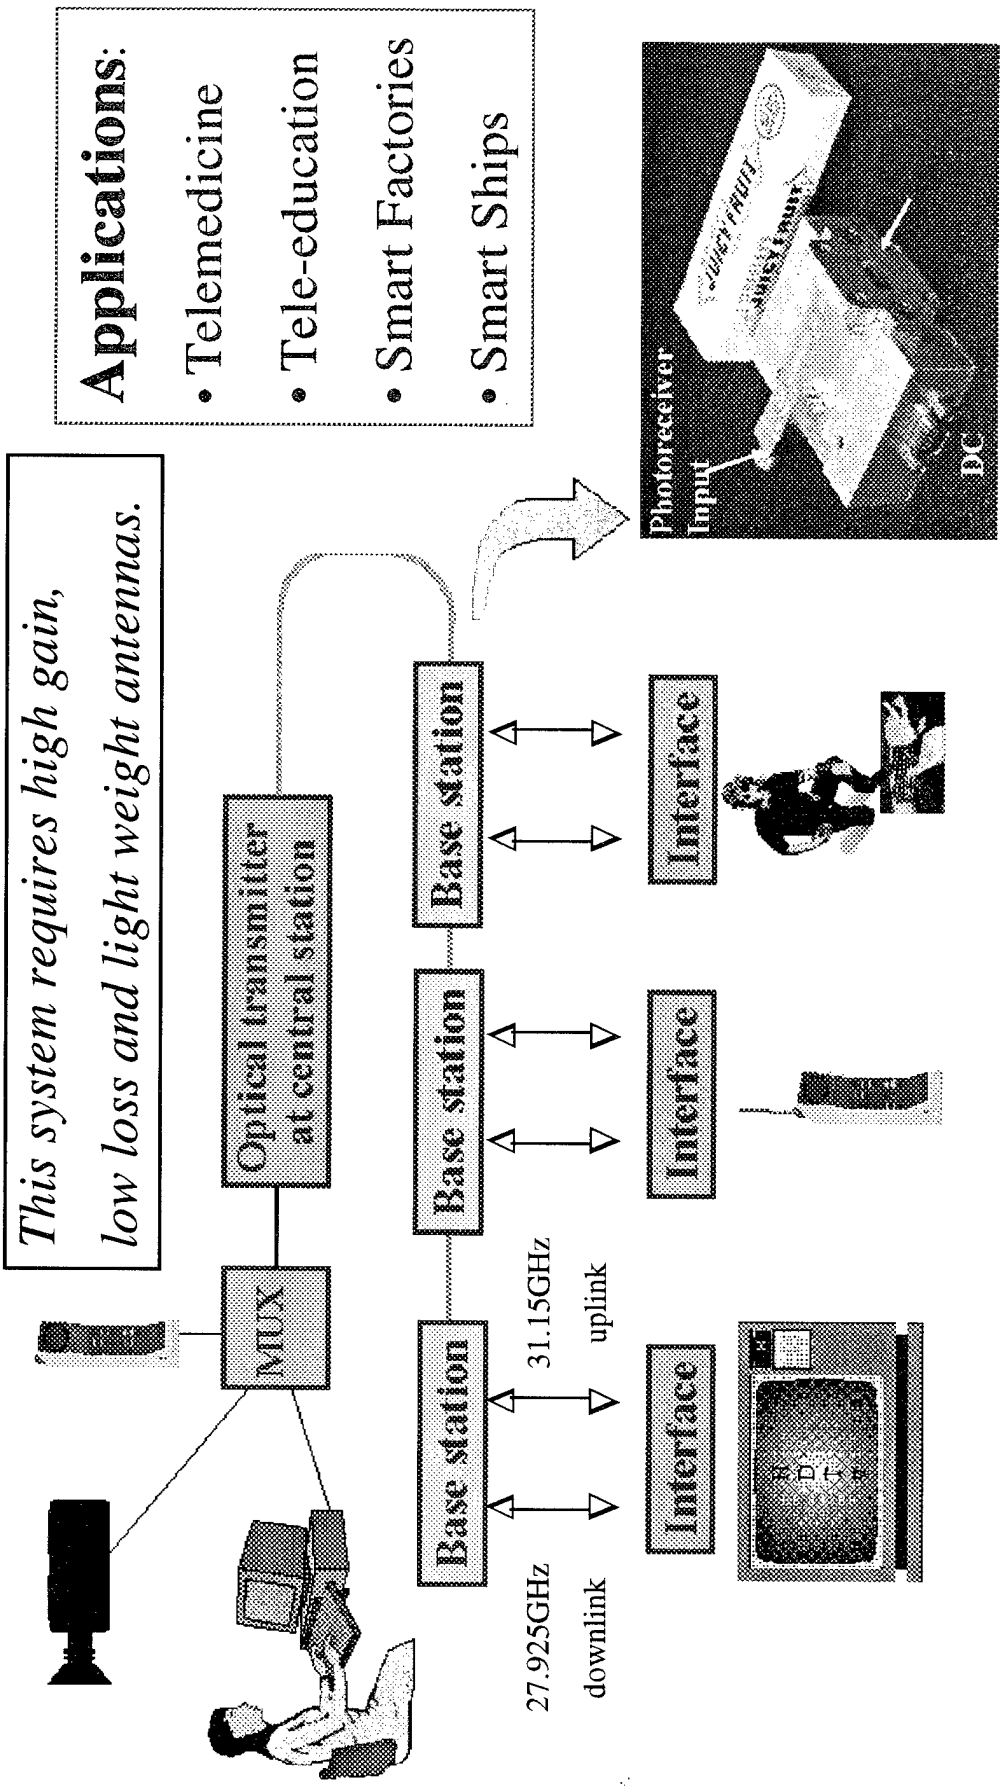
This system requires high gain, low loss and light weight antennas.

Applications:
• Telemedicine
• Tele-education
• Smart Factories
• Smart Ships

MUX

Optical transmitter at central station

Base station

Base station

Base station

27.925GHz downlink

31.15GHz uplink

Interface

Interface

Interface

Photoreceiver Input

DC

JUICY FRUIT